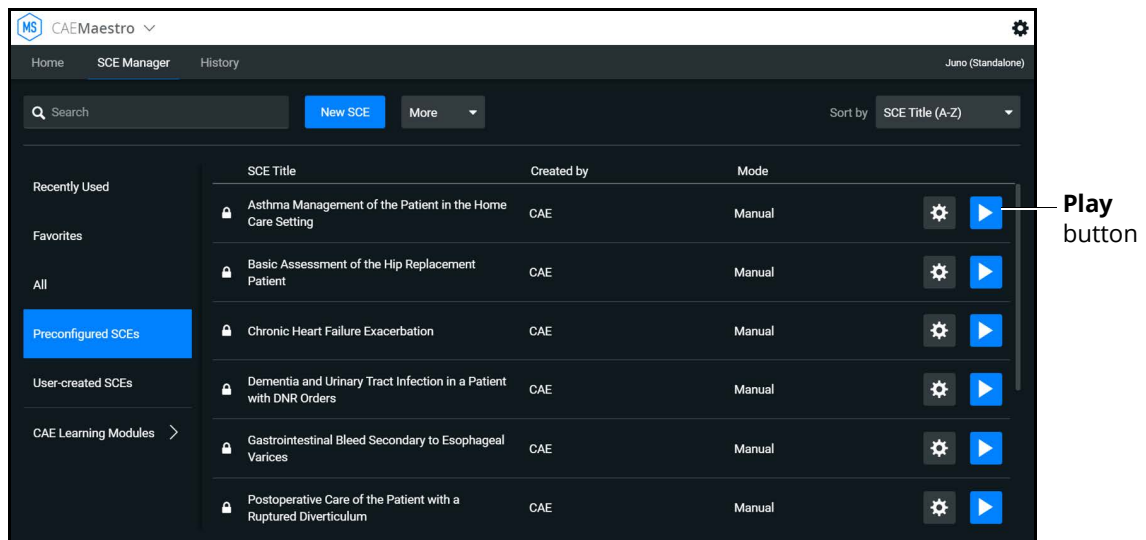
MS CAEMaestro

Home SCE Manager History

Juno (Standalone)

Search New SCE More Sort by SCE Title (A-Z)

Recently Used

Favorites

All

Preconfigured SCEs

User-created SCEs

CAE Learning Modules

| SCE Title | Created by | Mode |
|---|---|---|
| Asthma Management of the Patient in the Home Care Setting | CAE | Manual |
| Basic Assessment of the Hip Replacement Patient | CAE | Manual |
| Chronic Heart Failure Exacerbation | CAE | Manual |
| Dementia and Urinary Tract Infection in a Patient with DNR Orders | CAE | Manual |
| Gastrointestinal Bleed Secondary to Esophageal Varices | CAE | Manual |
| Postoperative Care of the Patient with a Ruptured Diverticulum | CAE | Manual |

**Play** button